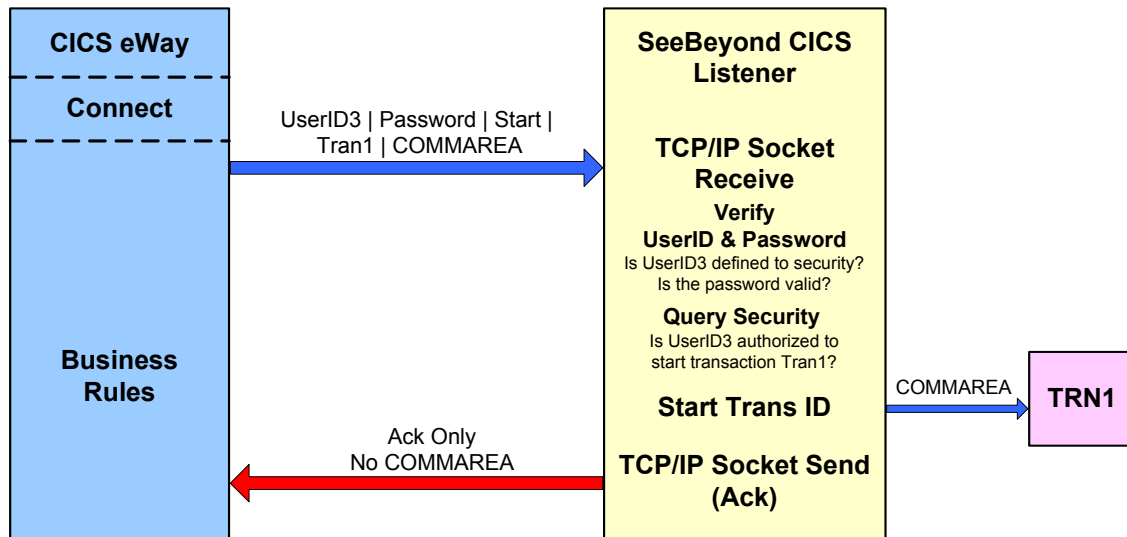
CICS eWay

Connect

Business Rules

UserID3 | Password | Start | Tran1 | COMMAREA

Ack Only
No COMMAREA

SeeBeyond CICS Listener

TCP/IP Socket Receive

Verify
UserID & Password
Is UserID3 defined to security?
Is the password valid?

Query Security
Is UserID3 authorized to start transaction Tran1?

Start Trans ID

TCP/IP Socket Send (Ack)

COMMAREA

TRN1